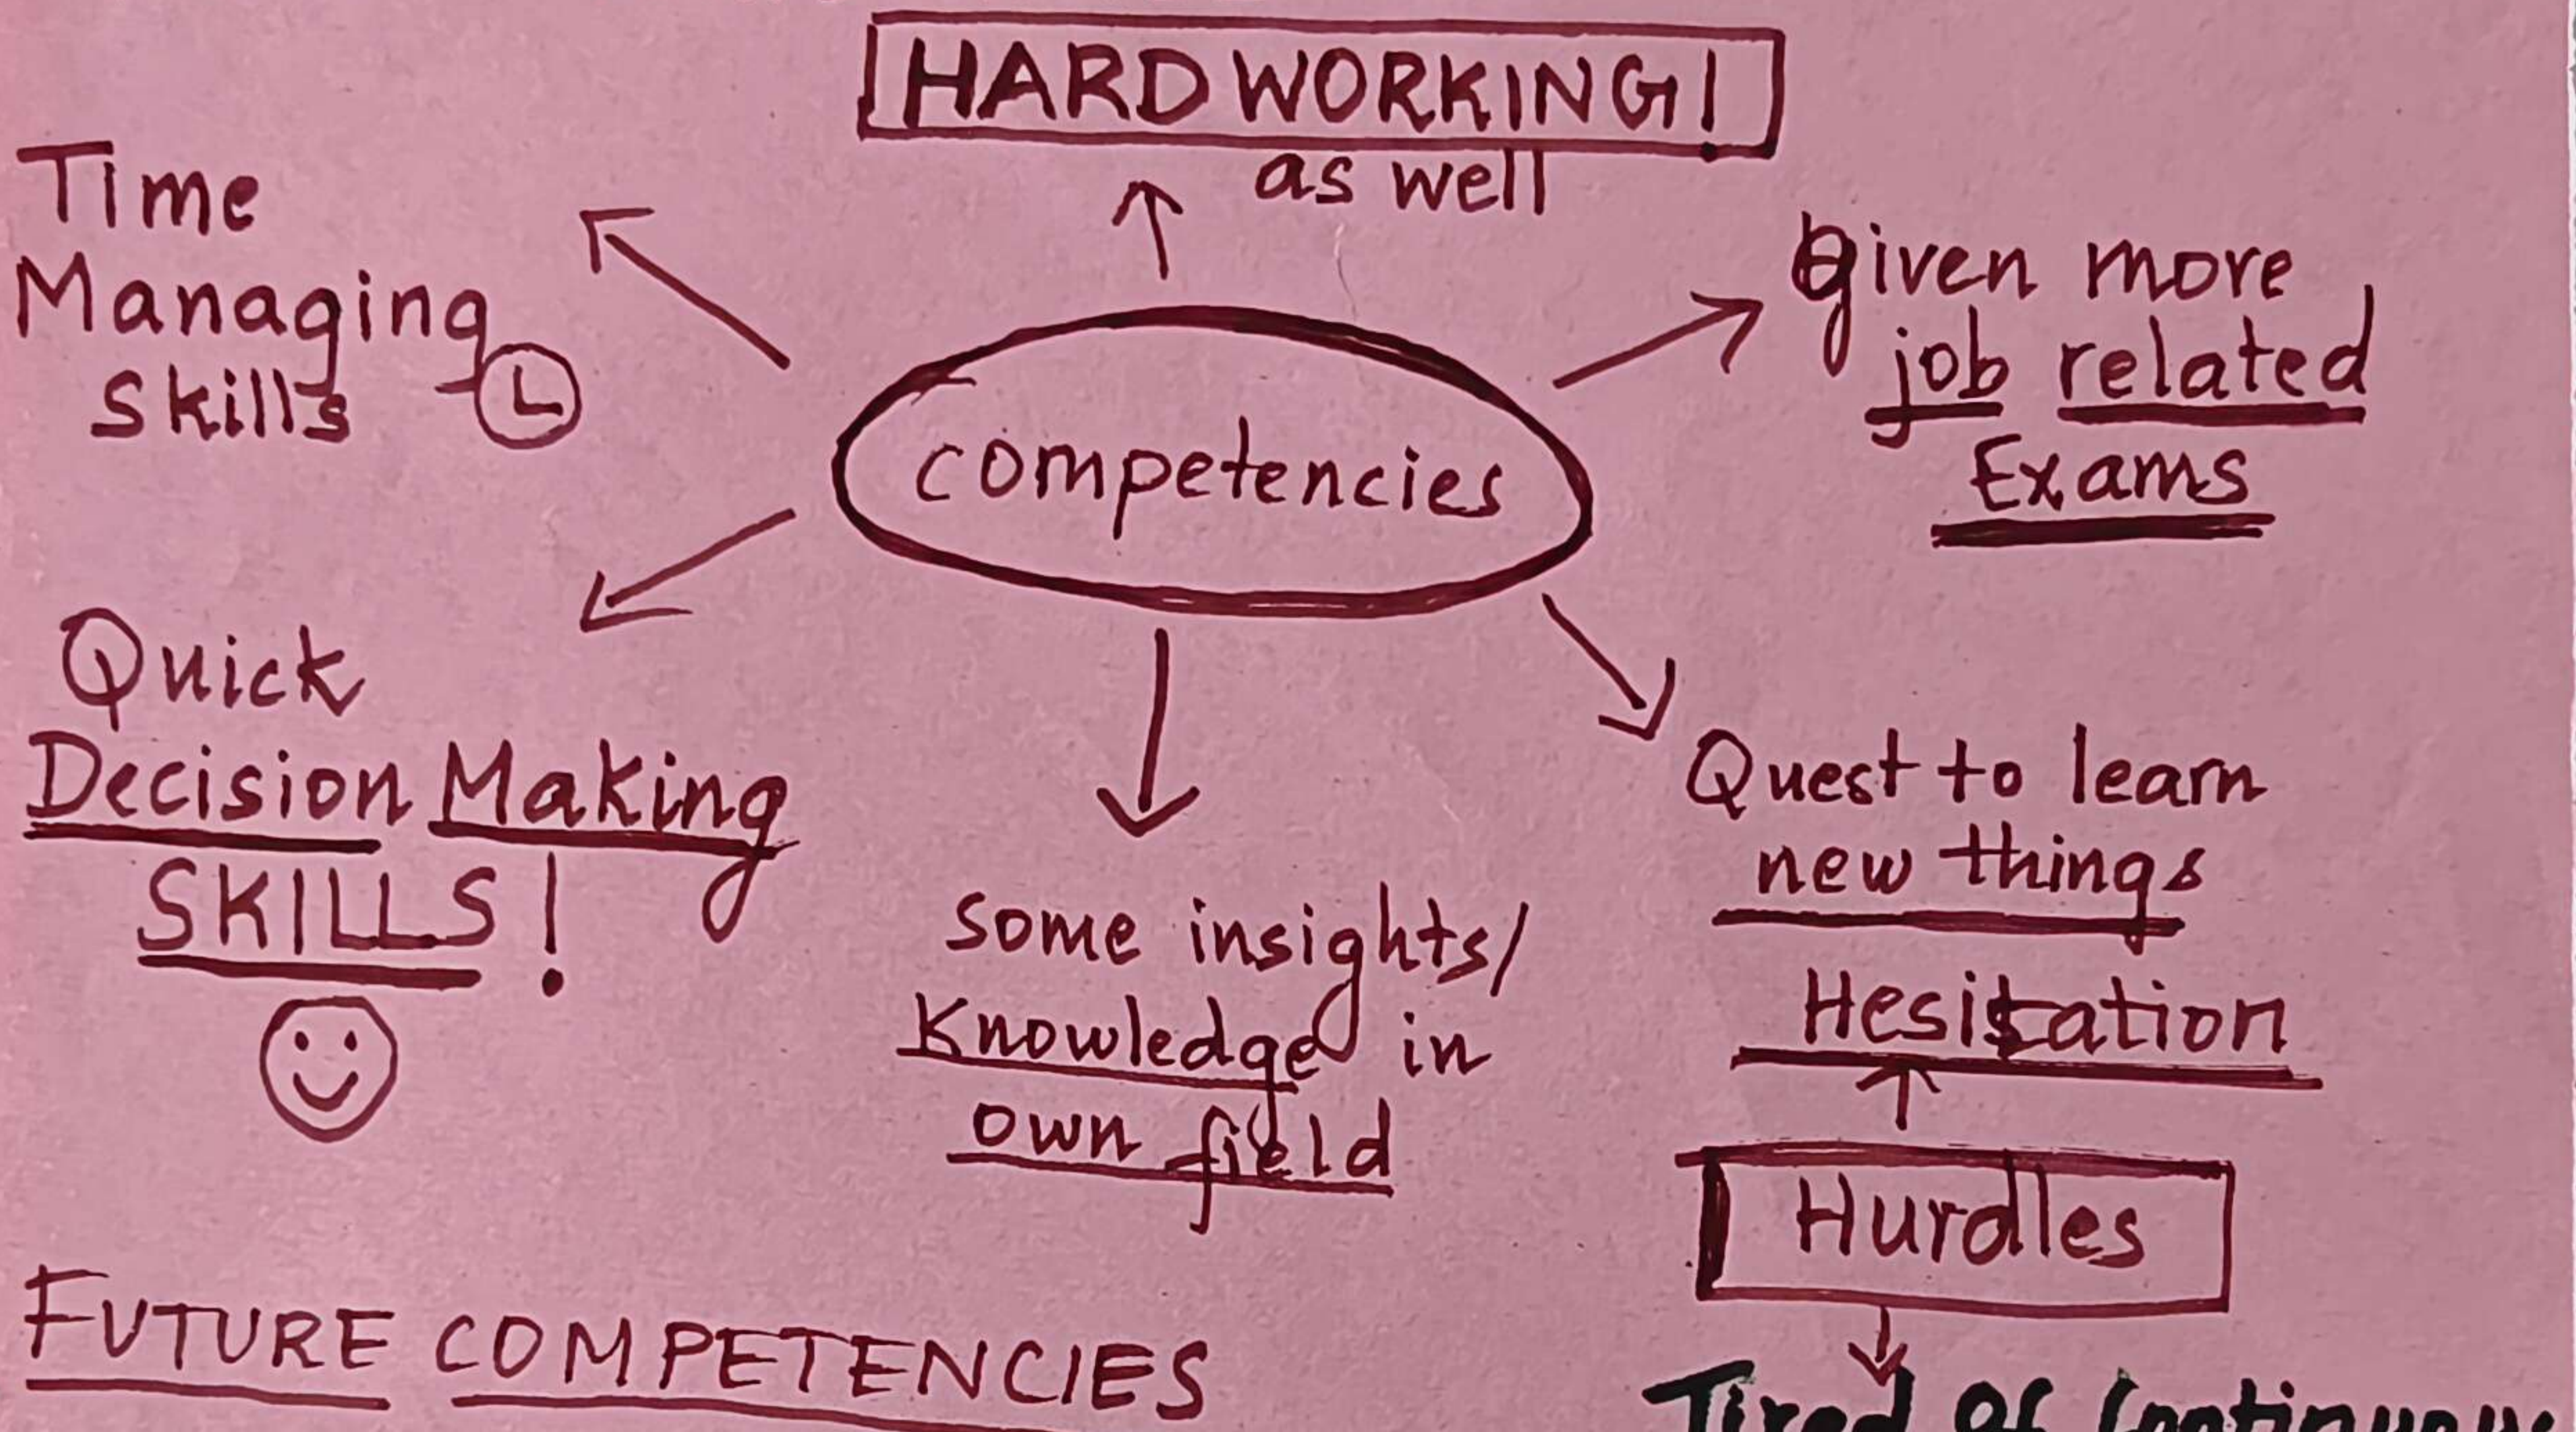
HARD WORKING!
as well

Time Managing Skills

competencies

given more job related Exams

Quick Decision Making SKILLS!

some insights/ Knowledge in own field

Quest to learn new things

Hesitation

Hurdles

FUTURE COMPETENCIES

Tired of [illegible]